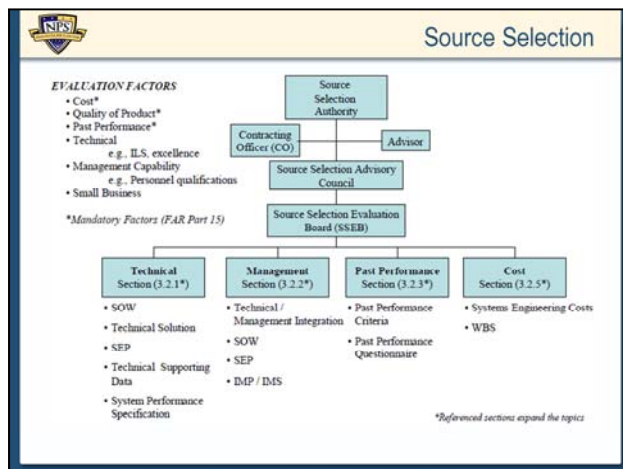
NPS

Source Selection

EVALUATION FACTORS
• Cost*
• Quality of Product*
• Past Performance*
• Technical
e.g., ILS, excellence
• Management Capability
e.g., Personnel qualifications
• Small Business

*Mandatory Factors (FAR Part 15)

Source Selection Authority

Contracting Officer (CO)

Advisor

Source Selection Advisory Council

Source Selection Evaluation Board (SSEB)

Technical Section (3.2.1*)
• SOW
• Technical Solution
• SEP
• Technical Supporting Data
• System Performance Specification

Management Section (3.2.2*)
• Technical / Management Integration
• SOW
• SEP
• IMP / IMS

Past Performance Section (3.2.3*)
• Past Performance Criteria
• Past Performance Questionnaire

Cost Section (3.2.5*)
• Systems Engineering Costs
• WBS

*Referenced sections expand the topics